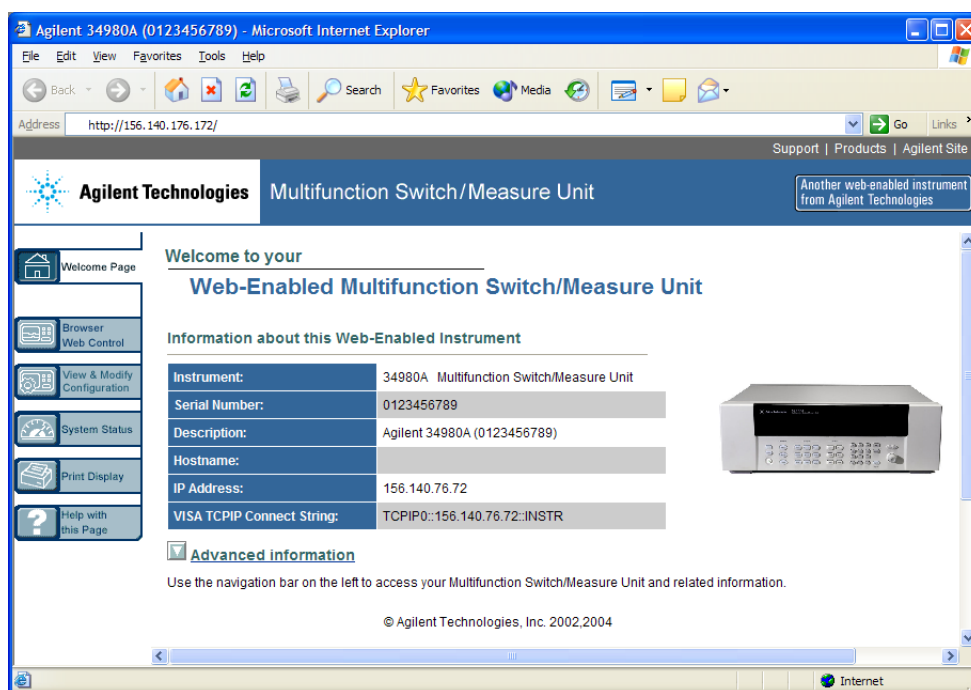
Agilent 34980A (0123456789) - Microsoft Internet Explorer

File Edit View Favorites Tools Help

Back Search Favorites Media

Address http://156.140.176.172/ Go Links

Support | Products | Agilent Site

Agilent Technologies Multifunction Switch/Measure Unit

Another web-enabled instrument from Agilent Technologies

Welcome Page

Browser Web Control

View & Modify Configuration

System Status

Print Display

Help with this Page

Welcome to your

Web-Enabled Multifunction Switch/Measure Unit

Information about this Web-Enabled Instrument

| Instrument: | 34980A Multifunction Switch/Measure Unit |
|---|---|
| Serial Number: | 0123456789 |
| Description: | Agilent 34980A (0123456789) |
| Hostname: | |
| IP Address: | 156.140.76.72 |
| VISA TCPIP Connect String: | TCPIP0::156.140.76.72::INSTR |

Advanced information

Use the navigation bar on the left to access your Multifunction Switch/Measure Unit and related information.

© Agilent Technologies, Inc. 2002,2004

Internet